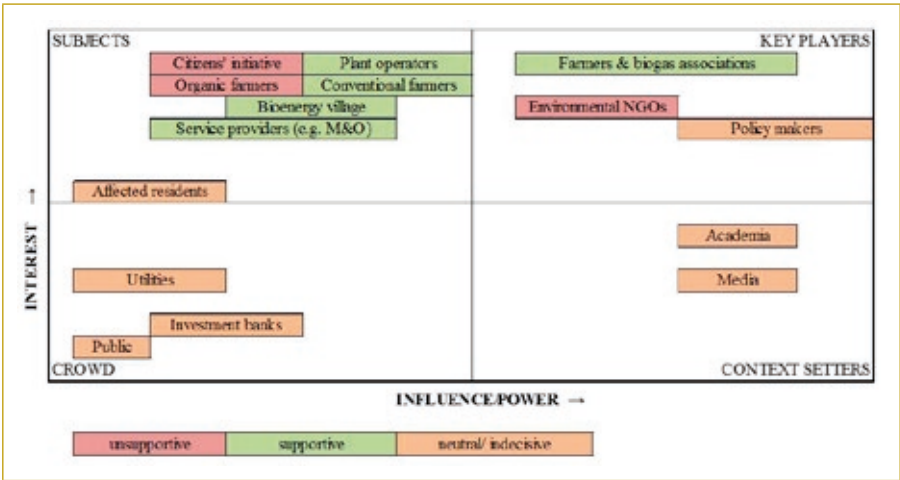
SUBJECTS

Citizens' initiative

Plant operators

Organic farmers

Conventional farmers

Bioenergy village

Service providers (e.g. M&O)

Affected residents

KEY PLAYERS

Farmers & biogas associations

Environmental NGOs

Policy makers

INTEREST →

Utilities

Investment banks

Public

CROWD

Academia

Media

CONTEXT SETTERS

INFLUENCE/POWER →

unsupportive

supportive

neutral/ indecisive